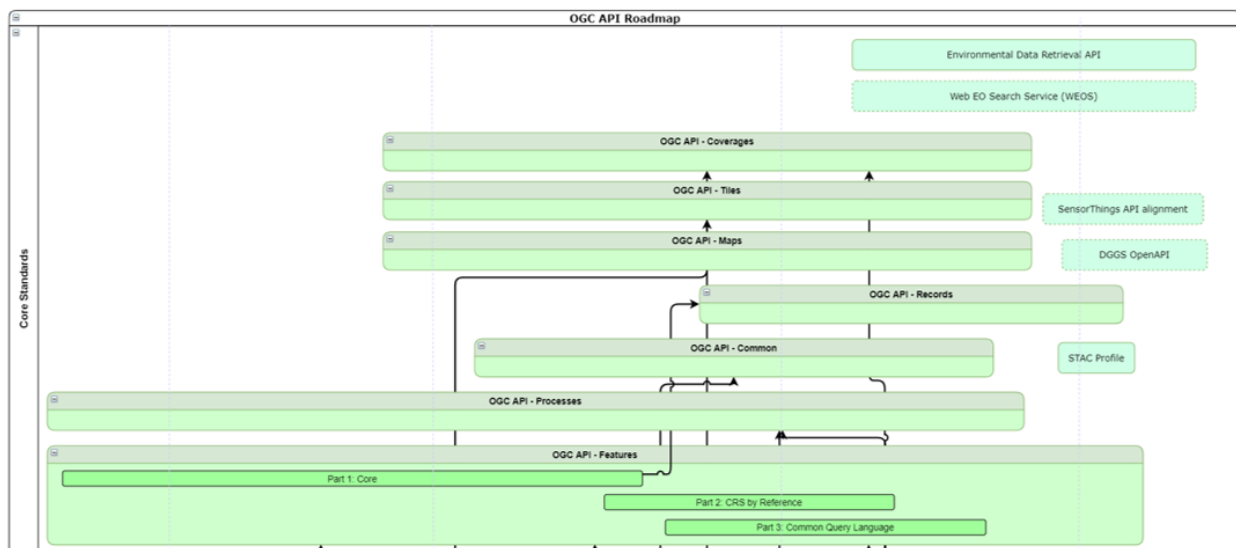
OGC API Roadmap

Core Standards

Environmental Data Retrieval API

Web EO Search Service (WEOS)

OGC API - Coverages

OGC API - Tiles

SensorThings API alignment

OGC API - Maps

DGGS OpenAPI

OGC API - Records

OGC API - Common

STAC Profile

OGC API - Processes

OGC API - Features

Part 1: Core

Part 2: CRS by Reference

Part 3: Common Query Language